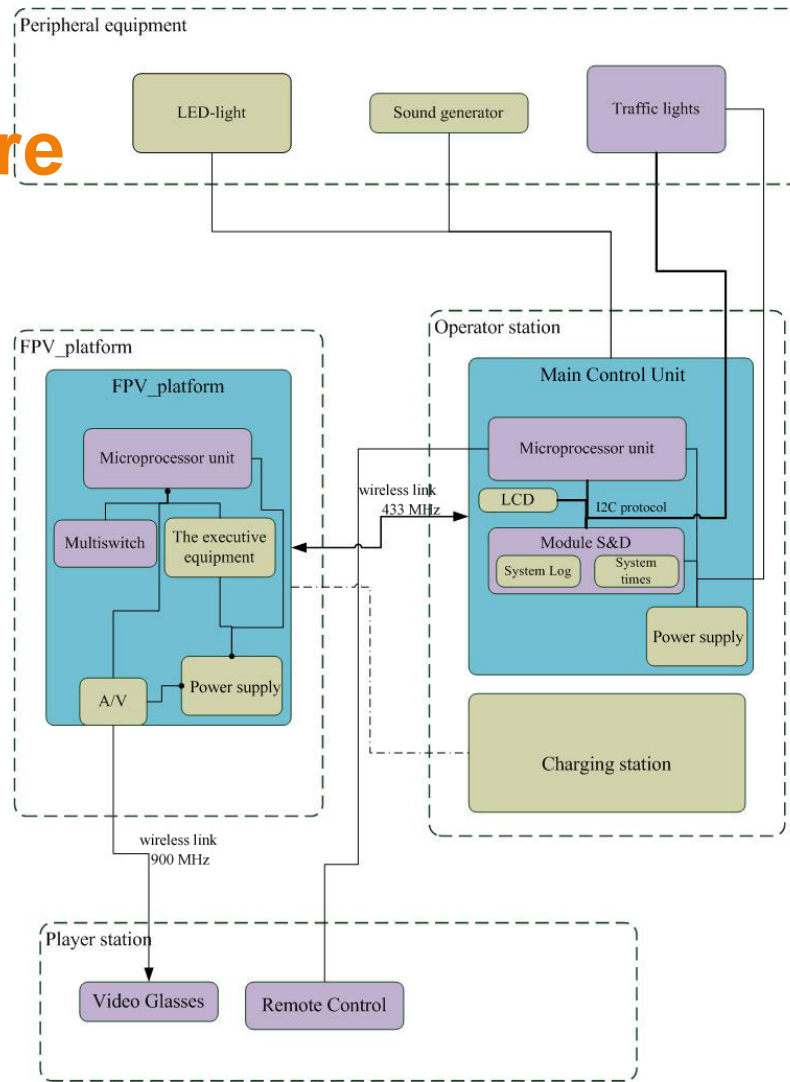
Peripheral equipment

re

LED-light

Sound generator

Traffic lights

FPV_platform

FPV_platform

Microprocessor unit

Multiswitch

The executive equipment

A/V

Power supply

wireless link 433 MHz

Operator station

Main Control Unit

Microprocessor unit

LCD

I2C protocol

Module S&D

System Log

System times

Power supply

Charging station

wireless link 900 MHz

Player station

Video Glasses

Remote Control